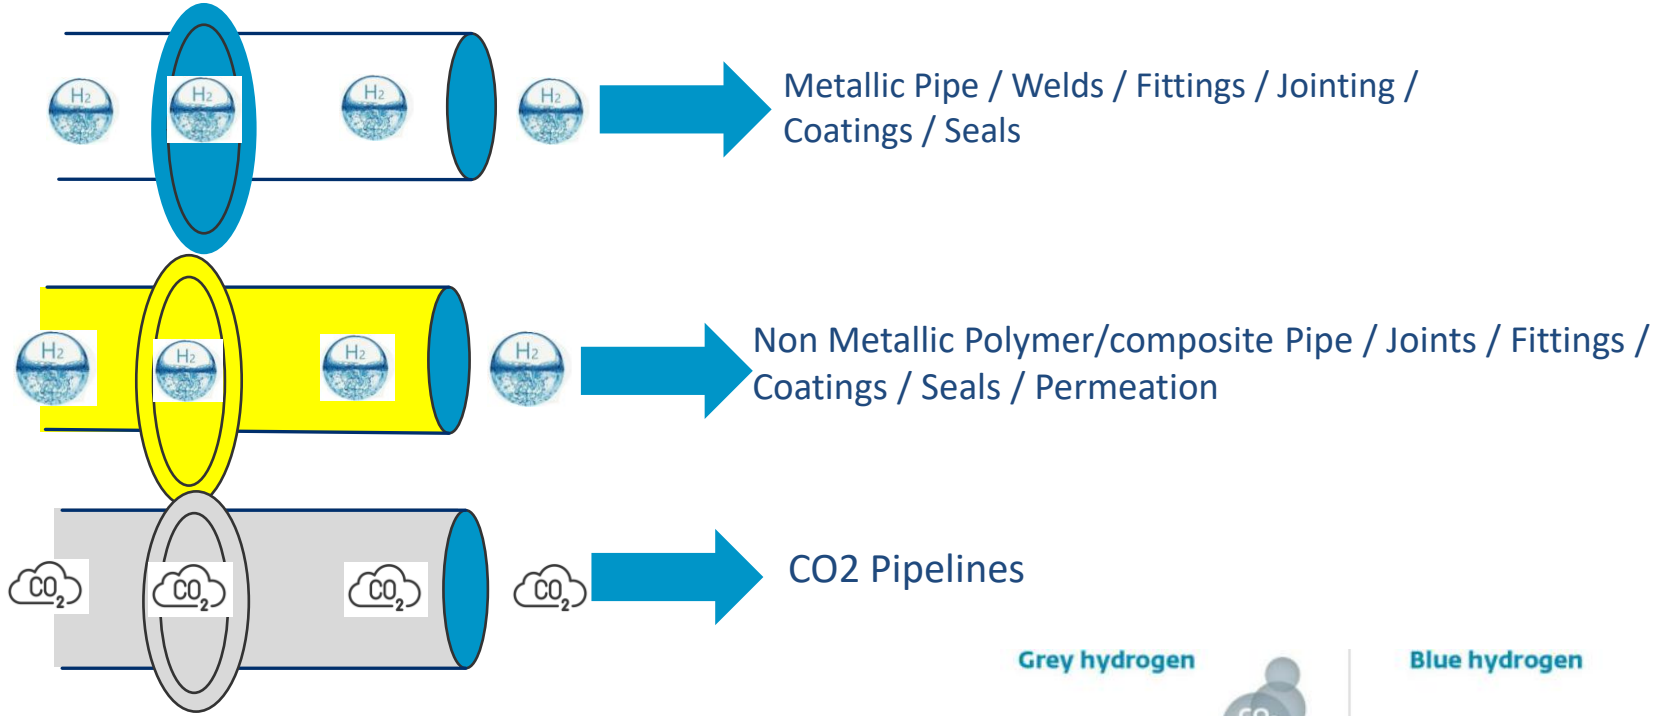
$H_2$ $H_2$ $H_2$ $H_2$

Metallic Pipe / Welds / Fittings / Jointing / Coatings / Seals

$H_2$ $H_2$ $H_2$ $H_2$

Non Metallic Polymer/composite Pipe / Joints / Fittings / Coatings / Seals / Permeation

$CO_2$ $CO_2$ $CO_2$ $CO_2$

CO2 Pipelines

Grey hydrogen

Blue hydrogen